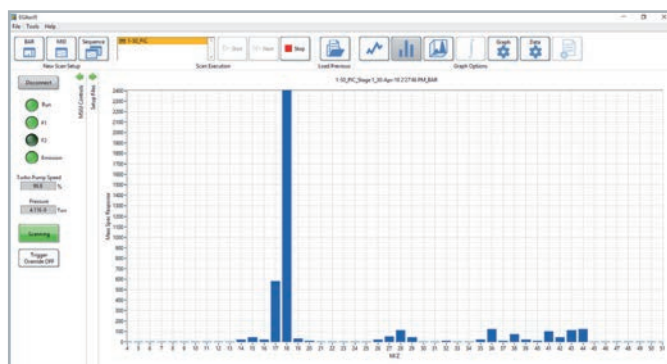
EGAsoft
File Tools Help

BAR MID Sequence
New Scan Setup

BR 1-50_PIC

Start Next Stop
Scan Execution

Load Previous

Graph Options
Graph Data

Disconnect

Run
F1
F2
Emission

Turbo Pump Speed
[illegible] %

Pressure
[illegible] Torr

Scanning

Trigger Override OFF

MSD Controls
Setup Files

1-50_PIC_Stage 1_30-Apr-18 2:27:46 PM_BAR

Mass Spec Response

2400
2300
2200
2100
2000
1900
1800
1700
1600
1500
1400
1300
1200
1100
1000
900
800
700
600
500
400
300
200
100
0

4 5 6 7 8 9 10 11 12 13 14 15 16 17 18 19 20 21 22 23 24 25 26 27 28 29 30 31 32 33 34 35 36 37 38 39 40 41 42 43 44 45 46 47 48 49 50 51

M/Z